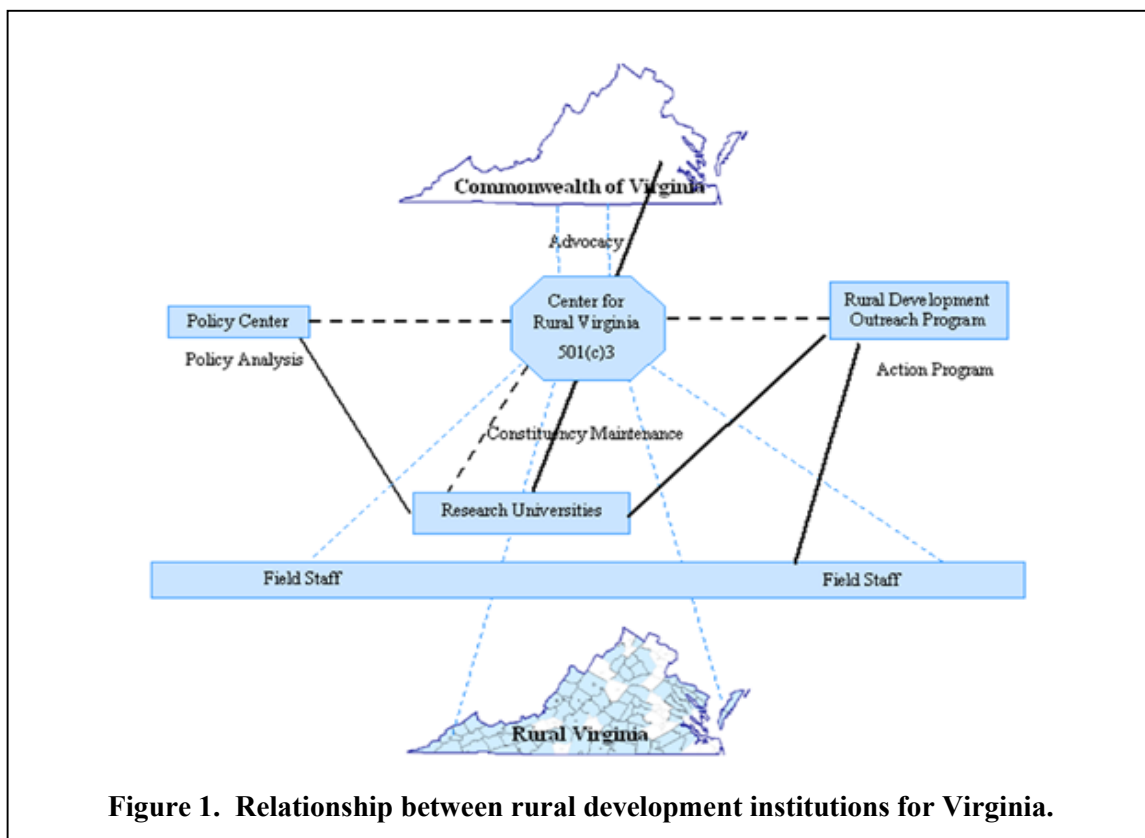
Commonwealth of Virginia

Advocacy

Policy Center

Center for Rural Virginia 501(c)3

Rural Development Outreach Program

Policy Analysis

Action Program

Constituency Maintenance

Research Universities

Field Staff

Field Staff

Rural Virginia

Figure 1. Relationship between rural development institutions for Virginia.